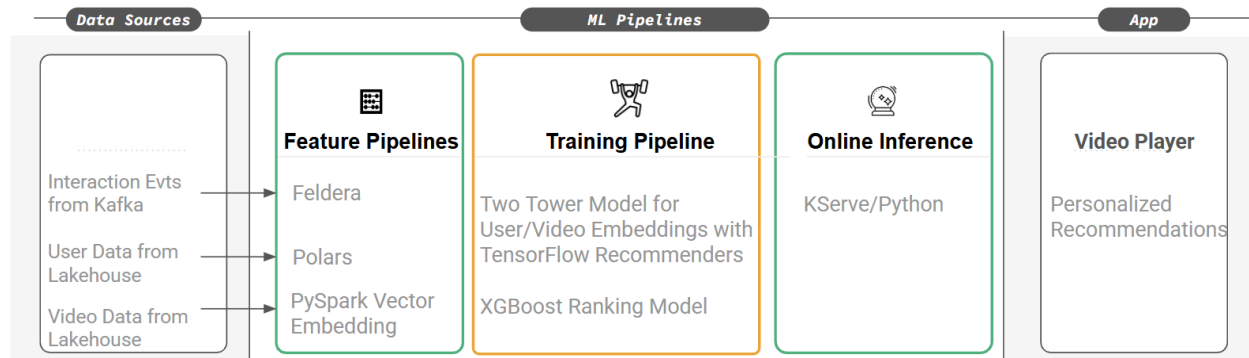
Data Sources

ML Pipelines

App

Interaction Evts from Kafka

User Data from Lakehouse

Video Data from Lakehouse

Feature Pipelines

Feldera

Polars

PySpark Vector Embedding

Training Pipeline

Two Tower Model for User/Video Embeddings with TensorFlow Recommenders

XGBoost Ranking Model

Online Inference

KServe/Python

Video Player

Personalized Recommendations